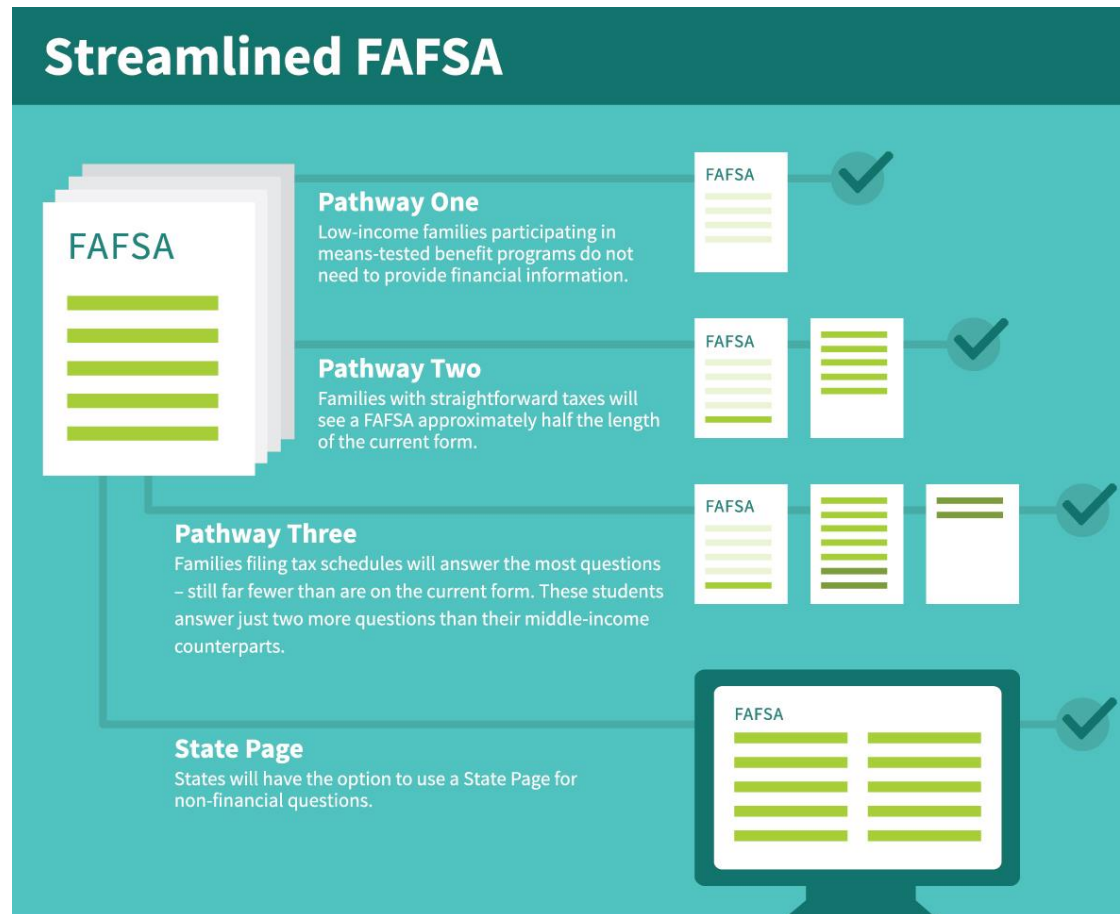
Streamlined FAFSA

FAFSA

Pathway One
Low-income families participating in means-tested benefit programs do not need to provide financial information.

FAFSA

Pathway Two
Families with straightforward taxes will see a FAFSA approximately half the length of the current form.

FAFSA

Pathway Three
Families filing tax schedules will answer the most questions – still far fewer than are on the current form. These students answer just two more questions than their middle-income counterparts.

FAFSA

State Page
States will have the option to use a State Page for non-financial questions.

FAFSA